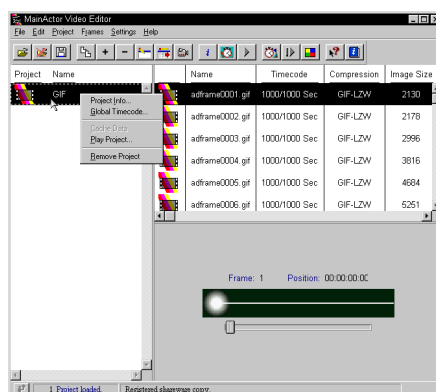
MainActor Video Editor

File Edit Project Frames Settings Help

Project Name

GIF

Project Info...
Global Timecode...
Cache Data
Play Project...
Remove Project

| Name | Timecode | Compression | Image Size |
|---|---|---|---|
| adframe0001.gif | 1000/1000 Sec | GIF-LZW | 2130 |
| adframe0002.gif | 1000/1000 Sec | GIF-LZW | 2178 |
| adframe0003.gif | 1000/1000 Sec | GIF-LZW | 2996 |
| adframe0004.gif | 1000/1000 Sec | GIF-LZW | 3816 |
| adframe0005.gif | 1000/1000 Sec | GIF-LZW | 4684 |
| adframe0006.gif | 1000/1000 Sec | GIF-LZW | 5251 |

Frame: 1 Position: 00:00:00:0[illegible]

1 Project loaded. Registered shareware copy.